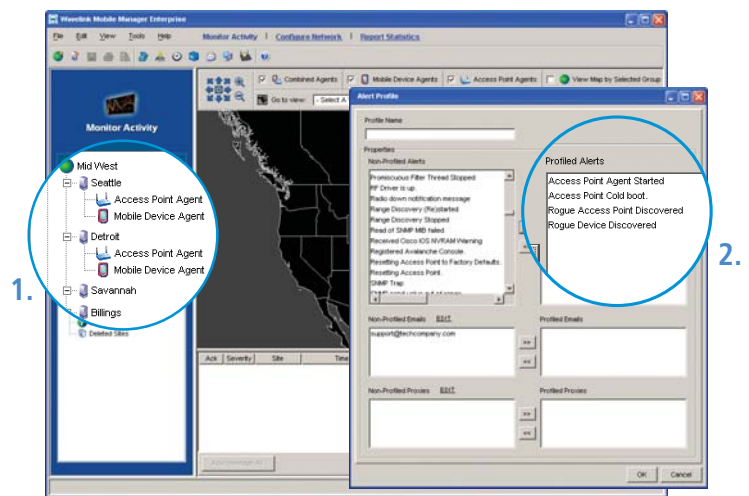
Wavelink Mobile Manager Enterprise

File Edit View Tools Help

Monitor Activity | Configure Network | Report Statistics

Monitor Activity

Combined Agents Mobile Device Agents Access Point Agents View Map by Selected Group

Go to view: - Select A

Mid West
Seattle
Access Point Agent
Mobile Device Agent
Detroit
Access Point Agent
Mobile Device Agent
Savannah
Billings
Deleted Sites

1.

Ack Severity Site Time

Acknowledge All

Alert Profile

Profile Name

Properties

Non-Profiled Alerts

Promiscuous Filter Thread Stopped
RF Driver is up.
Radio down notification message
Range Discovery (Re)started
Range Discovery Stopped
Read of SNMP MIB failed
Received Cisco IOS NVRAM Warning
Registered Avalanche Console.
Resetting Access Point to Factory Defaults.
Resetting Access Point.
SNMP Trap

Profiled Alerts

Access Point Agent Started
Access Point Cold boot.
Rogue Access Point Discovered
Rogue Device Discovered

2.

Non-Profiled Emails Edit

support@techcompany.com

>>
<<

Profiled Emails

Non-Profiled Proxies Edit

>>
<<

Profiled Proxies

OK Cancel